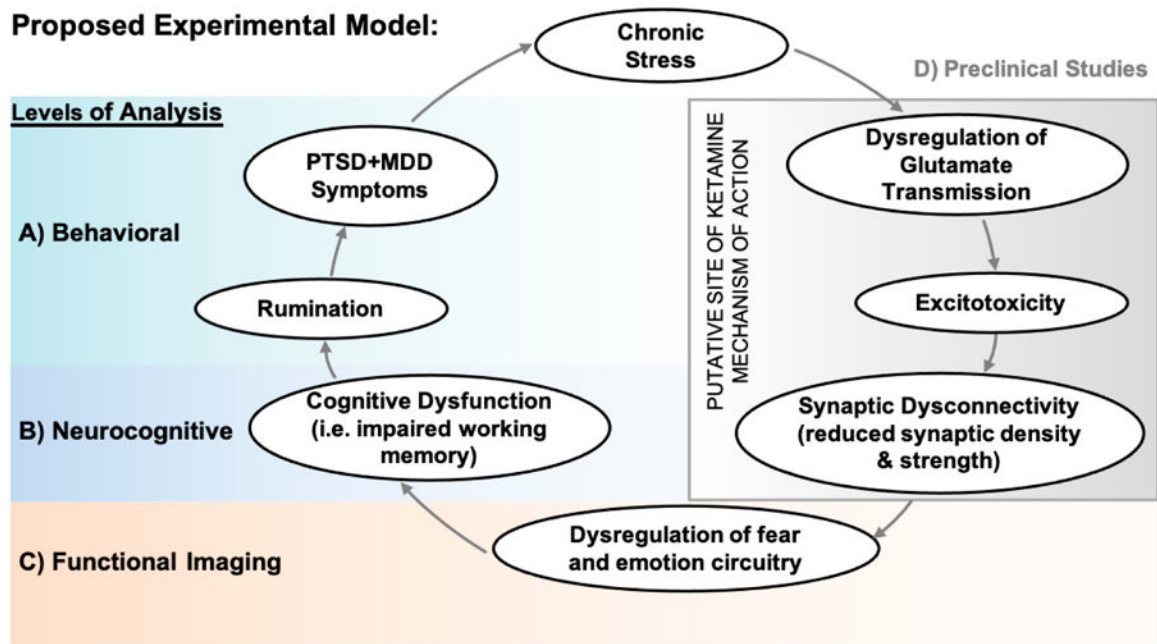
Proposed Experimental Model:

Chronic Stress

D) Preclinical Studies

Levels of Analysis

A) Behavioral

PTSD+MDD Symptoms

Rumination

B) Neurocognitive

Cognitive Dysfunction (i.e. impaired working memory)

C) Functional Imaging

PUTATIVE SITE OF KETAMINE MECHANISM OF ACTION

Dysregulation of Glutamate Transmission

Excitotoxicity

Synaptic Dysconnectivity (reduced synaptic density & strength)

Dysregulation of fear and emotion circuitry